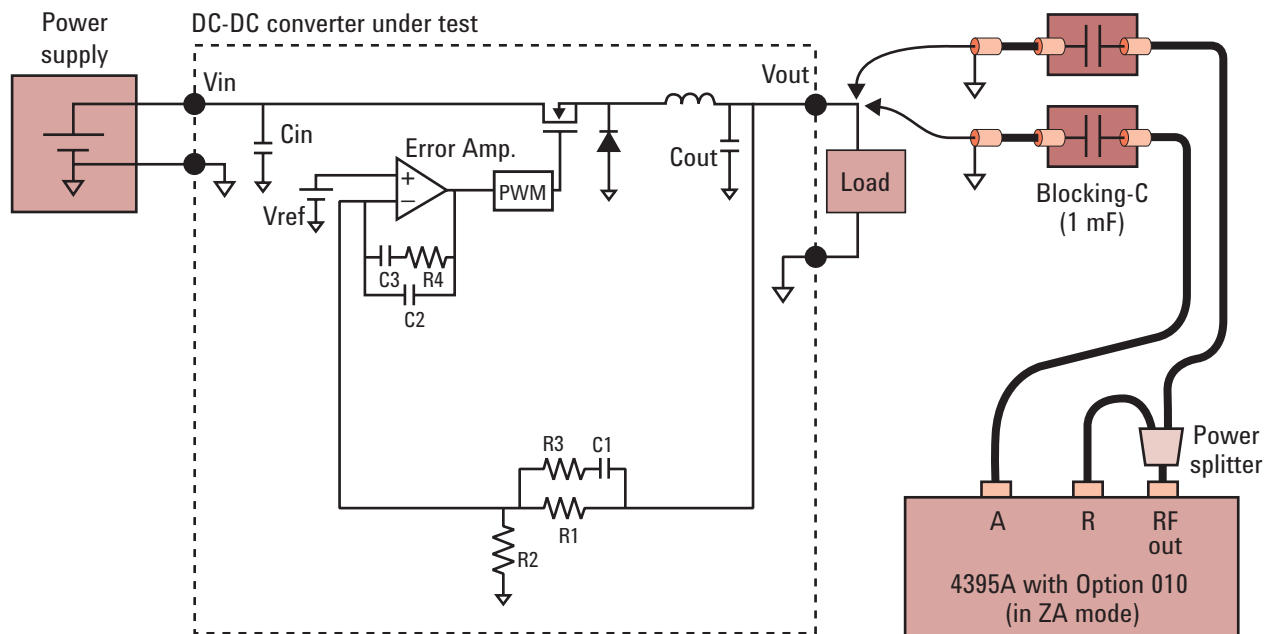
Power supply

DC-DC converter under test

Vin

Cin

Error Amp.

+

−

PWM

Vref

C3 R4

C2

Cout

Vout

Load

R3 C1

R1

R2

Blocking-C
(1 mF)

Power splitter

A

R

RF out

4395A with Option 010
(in ZA mode)